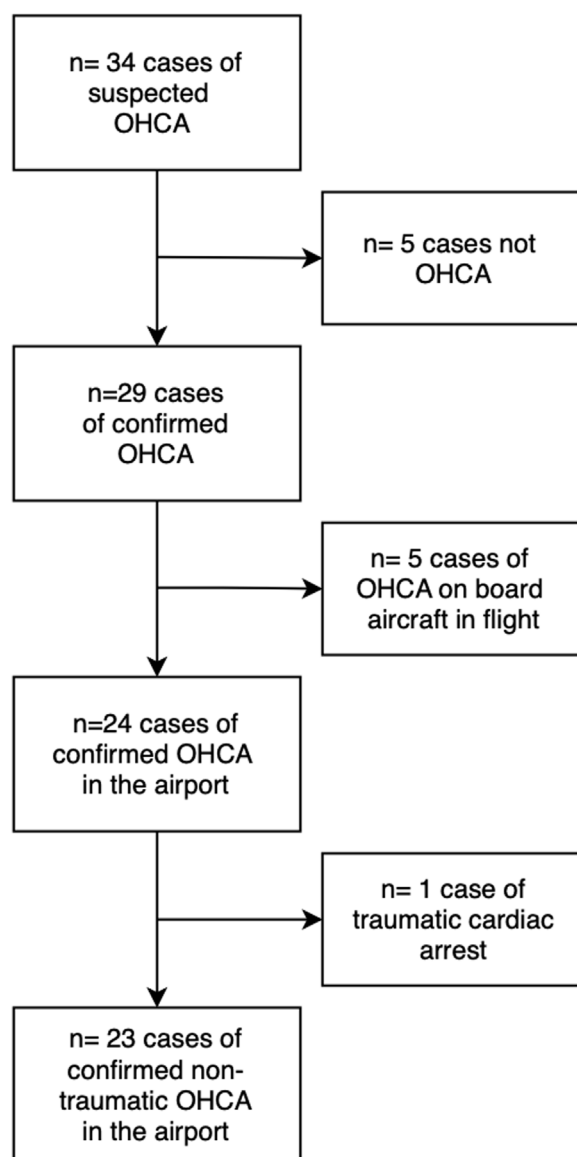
n= 34 cases of suspected OHCA

n= 5 cases not OHCA

n=29 cases of confirmed OHCA

n= 5 cases of OHCA on board aircraft in flight

n=24 cases of confirmed OHCA in the airport

n= 1 case of traumatic cardiac arrest

n= 23 cases of confirmed non-traumatic OHCA in the airport